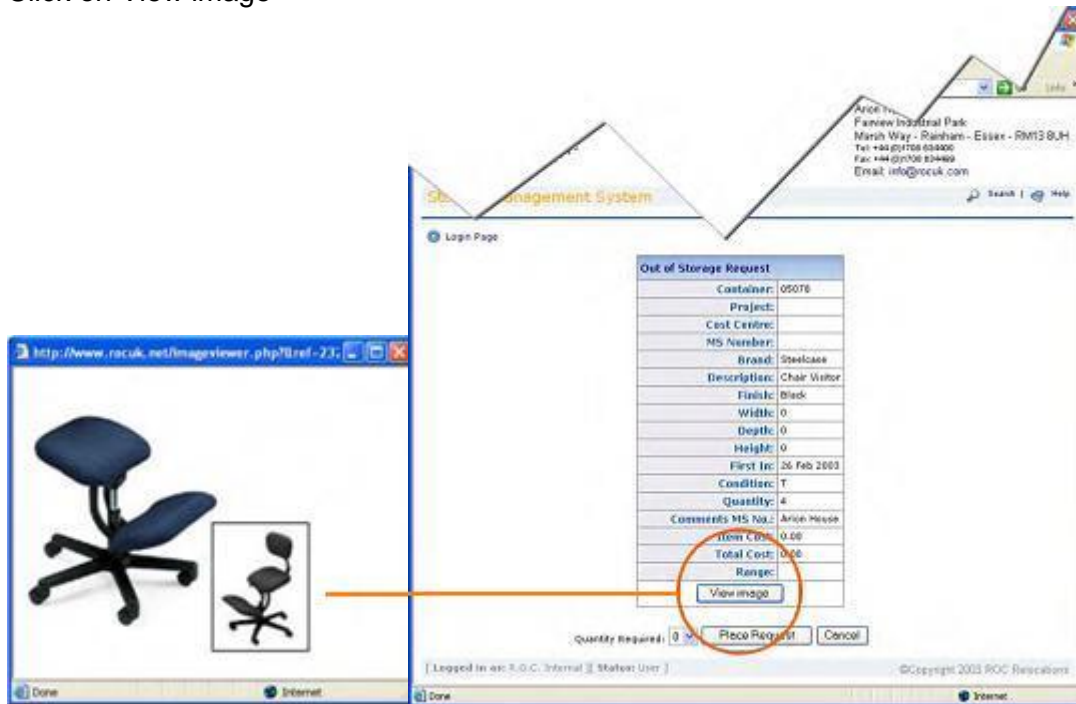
Click on 'View Image'

Links

Arion H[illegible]
Fairview Industrial Park
Marsh Way - Rainham - Essex - RM13 8UH
Tel: +44 (0)1708 634400
Fax: +44 (0)1708 634489
Email: info@rocuk.com

St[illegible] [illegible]anagement System

Search | Help

Login Page

| Out of Storage Request | |
|---|---|
| Container: | 05076 |
| Project: | |
| Cost Centre: | |
| MS Number: | |
| Brand: | Steelcase |
| Description: | Chair Visitor |
| Finish: | Black |
| Width: | 0 |
| Depth: | 0 |
| Height: | 0 |
| First In: | 26 Feb 2003 |
| Condition: | T |
| Quantity: | 4 |
| Comments MS No.: | Arion House |
| Item Cost: | 0.00 |
| Total Cost: | 0.00 |
| Range: | |

View image

Quantity Required: 0

Place Request

Cancel

[ Logged in as: R.O.C. Internal ][ Status: User ]

©Copyright 2003 ROC Relocations

Done

Internet

http://www.rocuk.net/imageviewer.php?&ref=23.

Done

Internet